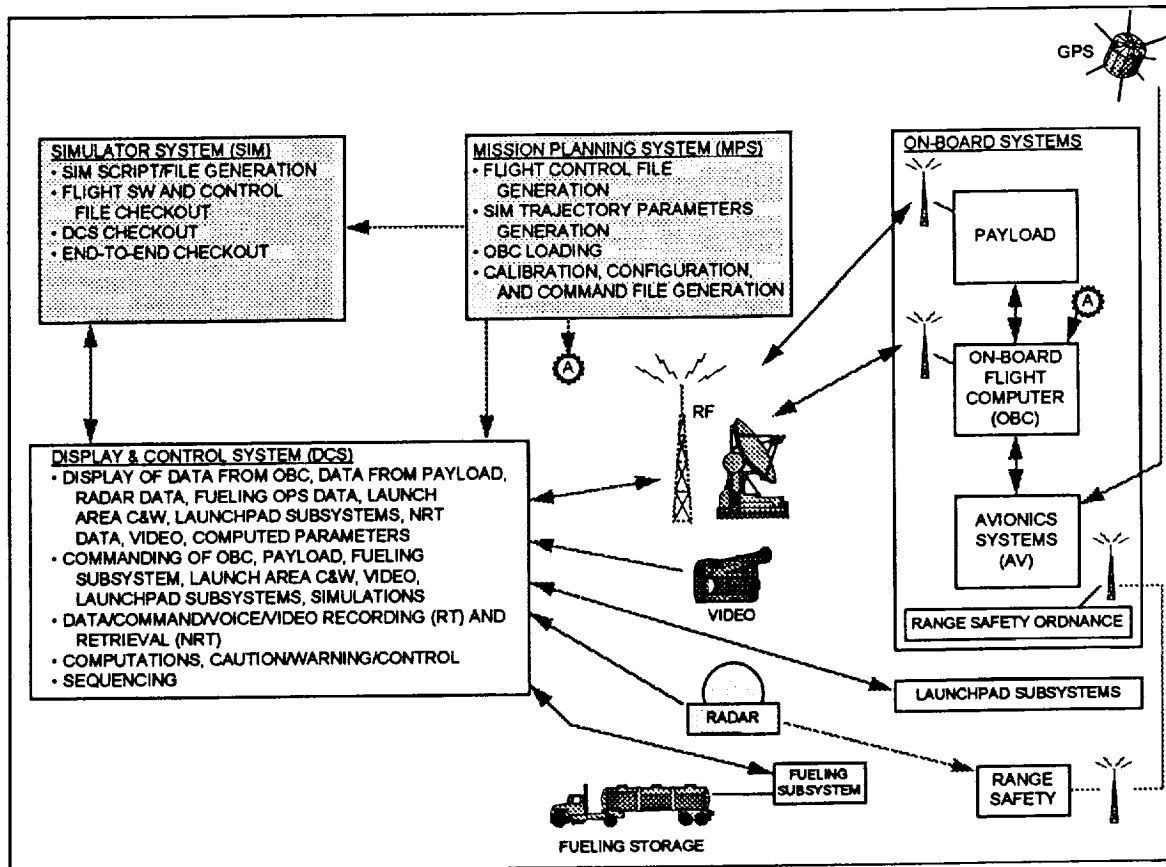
GPS

SIMULATOR SYSTEM (SIM)
• SIM SCRIPT/FILE GENERATION
• FLIGHT SW AND CONTROL FILE CHECKOUT
• DCS CHECKOUT
• END-TO-END CHECKOUT

MISSION PLANNING SYSTEM (MPS)
• FLIGHT CONTROL FILE GENERATION
• SIM TRAJECTORY PARAMETERS GENERATION
• OBC LOADING
• CALIBRATION, CONFIGURATION, AND COMMAND FILE GENERATION

A

ON-BOARD SYSTEMS

PAYLOAD

A

ON-BOARD FLIGHT COMPUTER (OBC)

AVIONICS SYSTEMS (AV)

RANGE SAFETY ORDNANCE

RF

DISPLAY & CONTROL SYSTEM (DCS)
• DISPLAY OF DATA FROM OBC, DATA FROM PAYLOAD, RADAR DATA, FUELING OPS DATA, LAUNCH AREA C&W, LAUNCHPAD SUBSYSTEMS, NRT DATA, VIDEO, COMPUTED PARAMETERS
• COMMANDING OF OBC, PAYLOAD, FUELING SUBSYSTEM, LAUNCH AREA C&W, VIDEO, LAUNCHPAD SUBSYSTEMS, SIMULATIONS
• DATA/COMMAND/VOICE/VIDEO RECORDING (RT) AND RETRIEVAL (NRT)
• COMPUTATIONS, CAUTION/WARNING/CONTROL
• SEQUENCING

VIDEO

LAUNCHPAD SUBSYSTEMS

RADAR

FUELING SUBSYSTEM

RANGE SAFETY

FUELING STORAGE